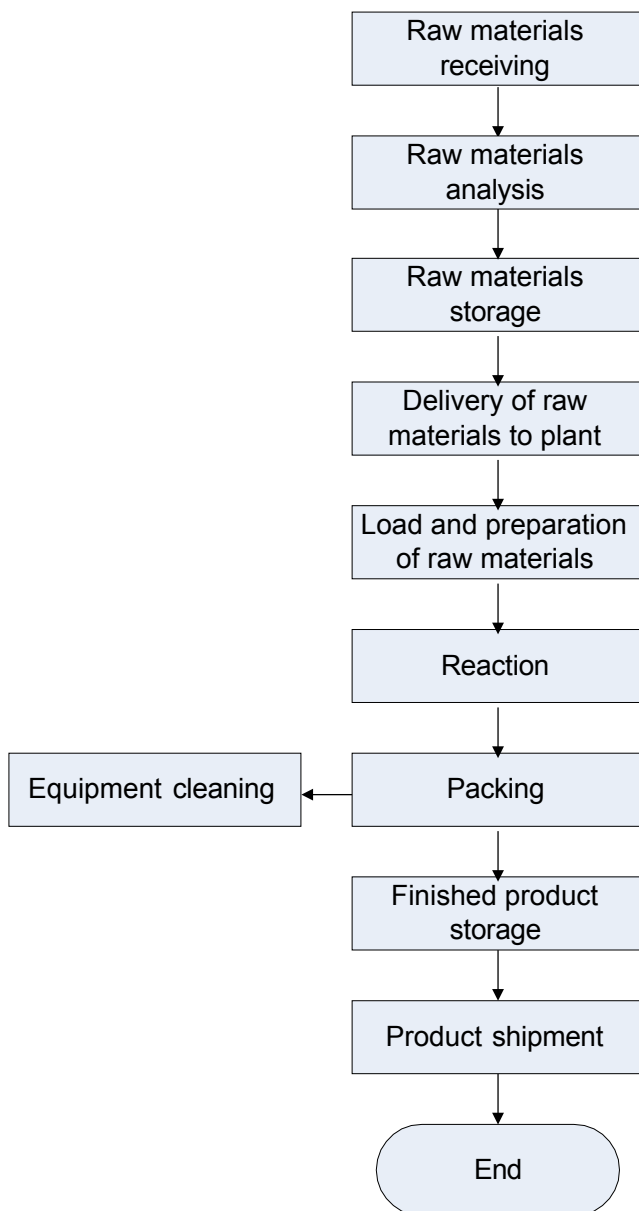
Raw materials receiving

Raw materials analysis

Raw materials storage

Delivery of raw materials to plant

Load and preparation of raw materials

Reaction

Packing

Equipment cleaning

Finished product storage

Product shipment

End